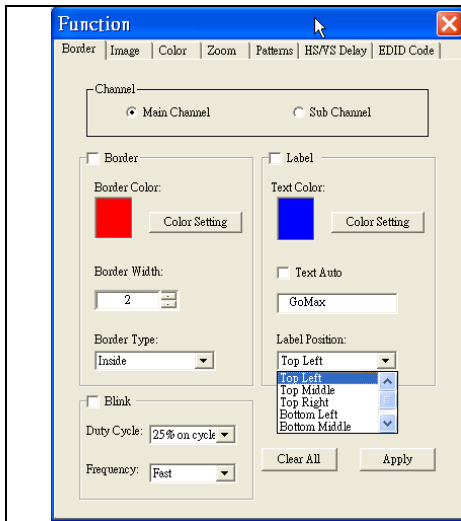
Function

Border | Image | Color | Zoom | Patterns | HS/VS Delay | EDID Code

Channel
Main Channel
Sub Channel

Border
Border Color:
Color Setting
Border Width:
2
Border Type:
Inside

Label
Text Color:
Color Setting
Text Auto
GoMax
Label Position:
Top Left
Top Left
Top Middle
Top Right
Bottom Left
Bottom Middle

Blink
Duty Cycle: 25% on cycle
Frequency: Fast

Clear All
Apply